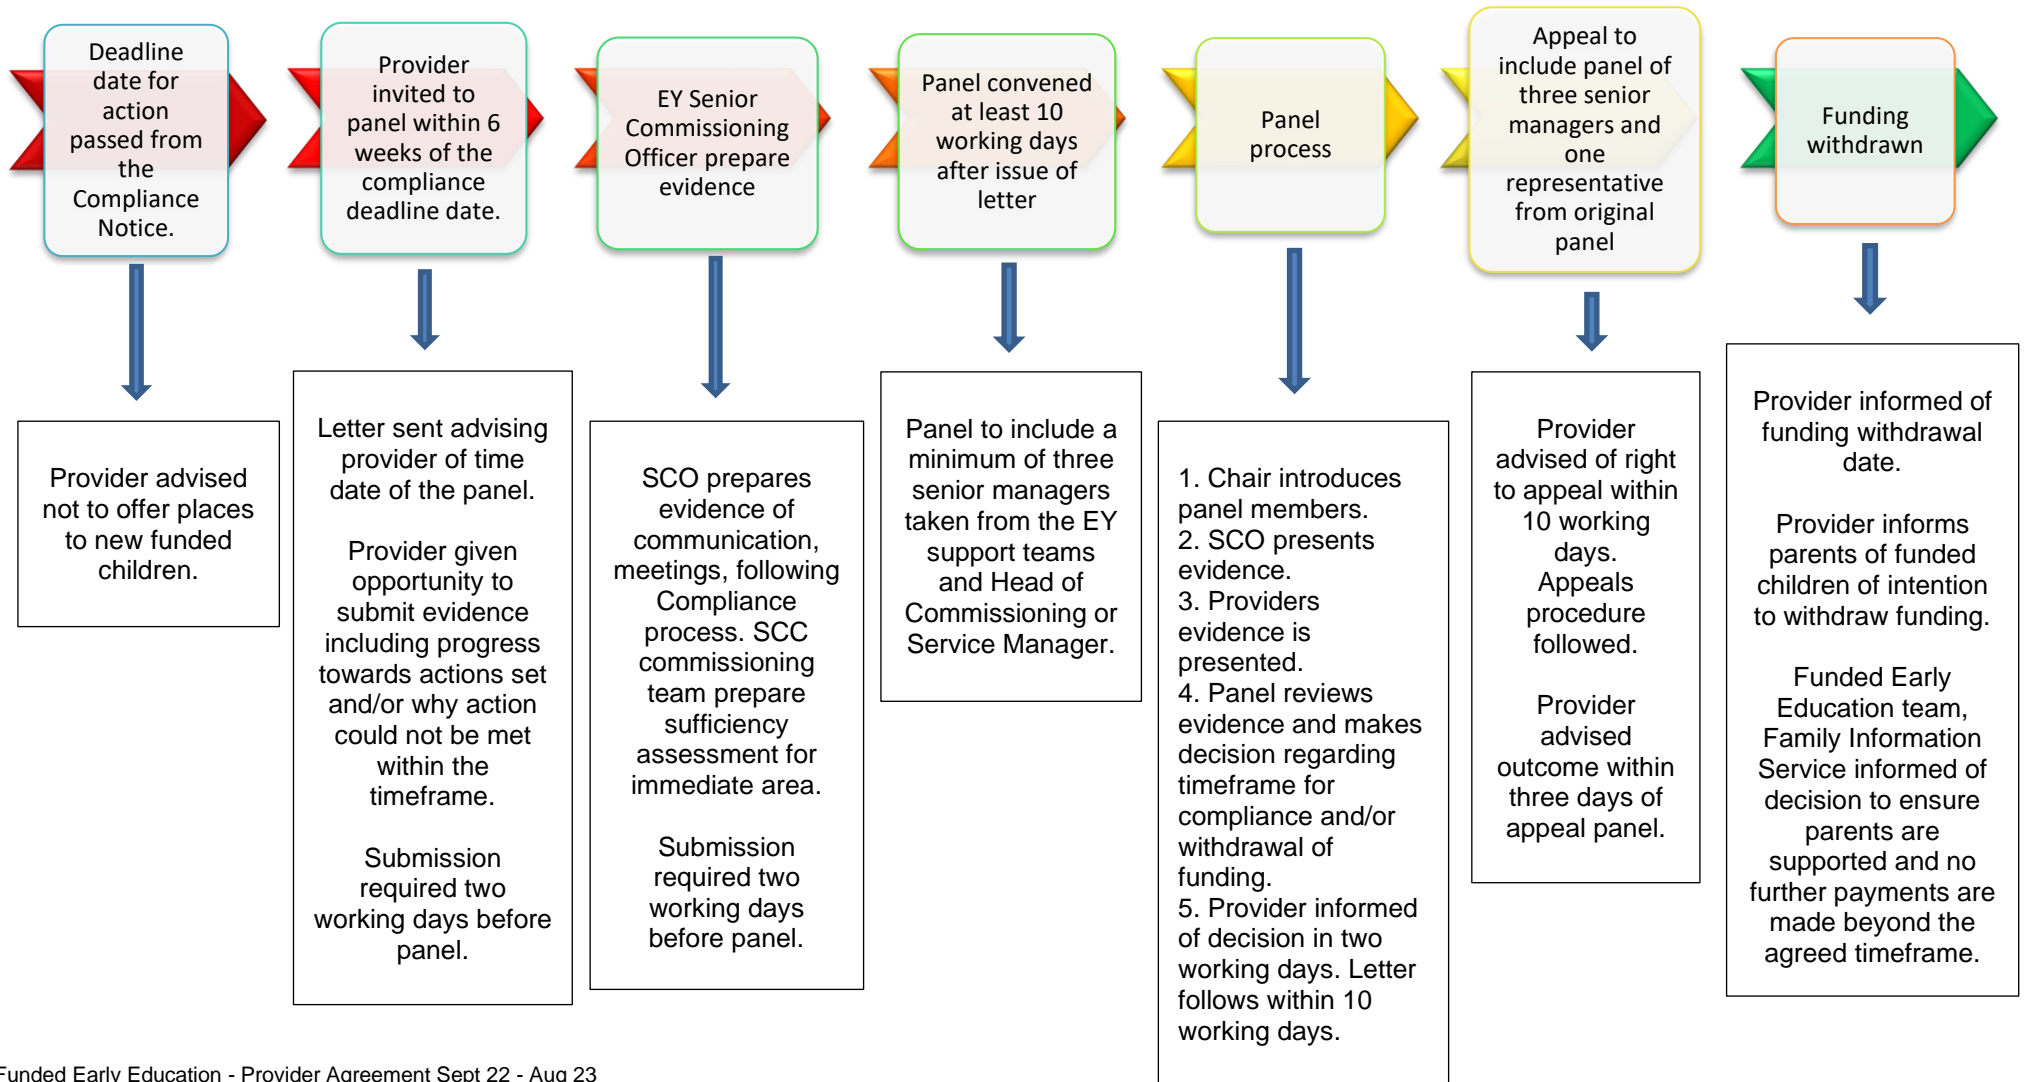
Deadline date for action passed from the Compliance Notice.

Provider advised not to offer places to new funded children.

Provider invited to panel within 6 weeks of the compliance deadline date.

Letter sent advising provider of time date of the panel.

Provider given opportunity to submit evidence including progress towards actions set and/or why action could not be met within the timeframe.

Submission required two working days before panel.

EY Senior Commissioning Officer prepare evidence

SCO prepares evidence of communication, meetings, following Compliance process. SCC commissioning team prepare sufficiency assessment for immediate area.

Submission required two working days before panel.

Panel convened at least 10 working days after issue of letter

Panel to include a minimum of three senior managers taken from the EY support teams and Head of Commissioning or Service Manager.

Panel process

1. Chair introduces panel members.
2. SCO presents evidence.
3. Providers evidence is presented.
4. Panel reviews evidence and makes decision regarding timeframe for compliance and/or withdrawal of funding.
5. Provider informed of decision in two working days. Letter follows within 10 working days.

Appeal to include panel of three senior managers and one representative from original panel

Provider advised of right to appeal within 10 working days. Appeals procedure followed.

Provider advised outcome within three days of appeal panel.

Funding withdrawn

Provider informed of funding withdrawal date.

Provider informs parents of funded children of intention to withdraw funding.

Funded Early Education team, Family Information Service informed of decision to ensure parents are supported and no further payments are made beyond the agreed timeframe.

Funded Early Education - Provider Agreement Sept 22 - Aug 23